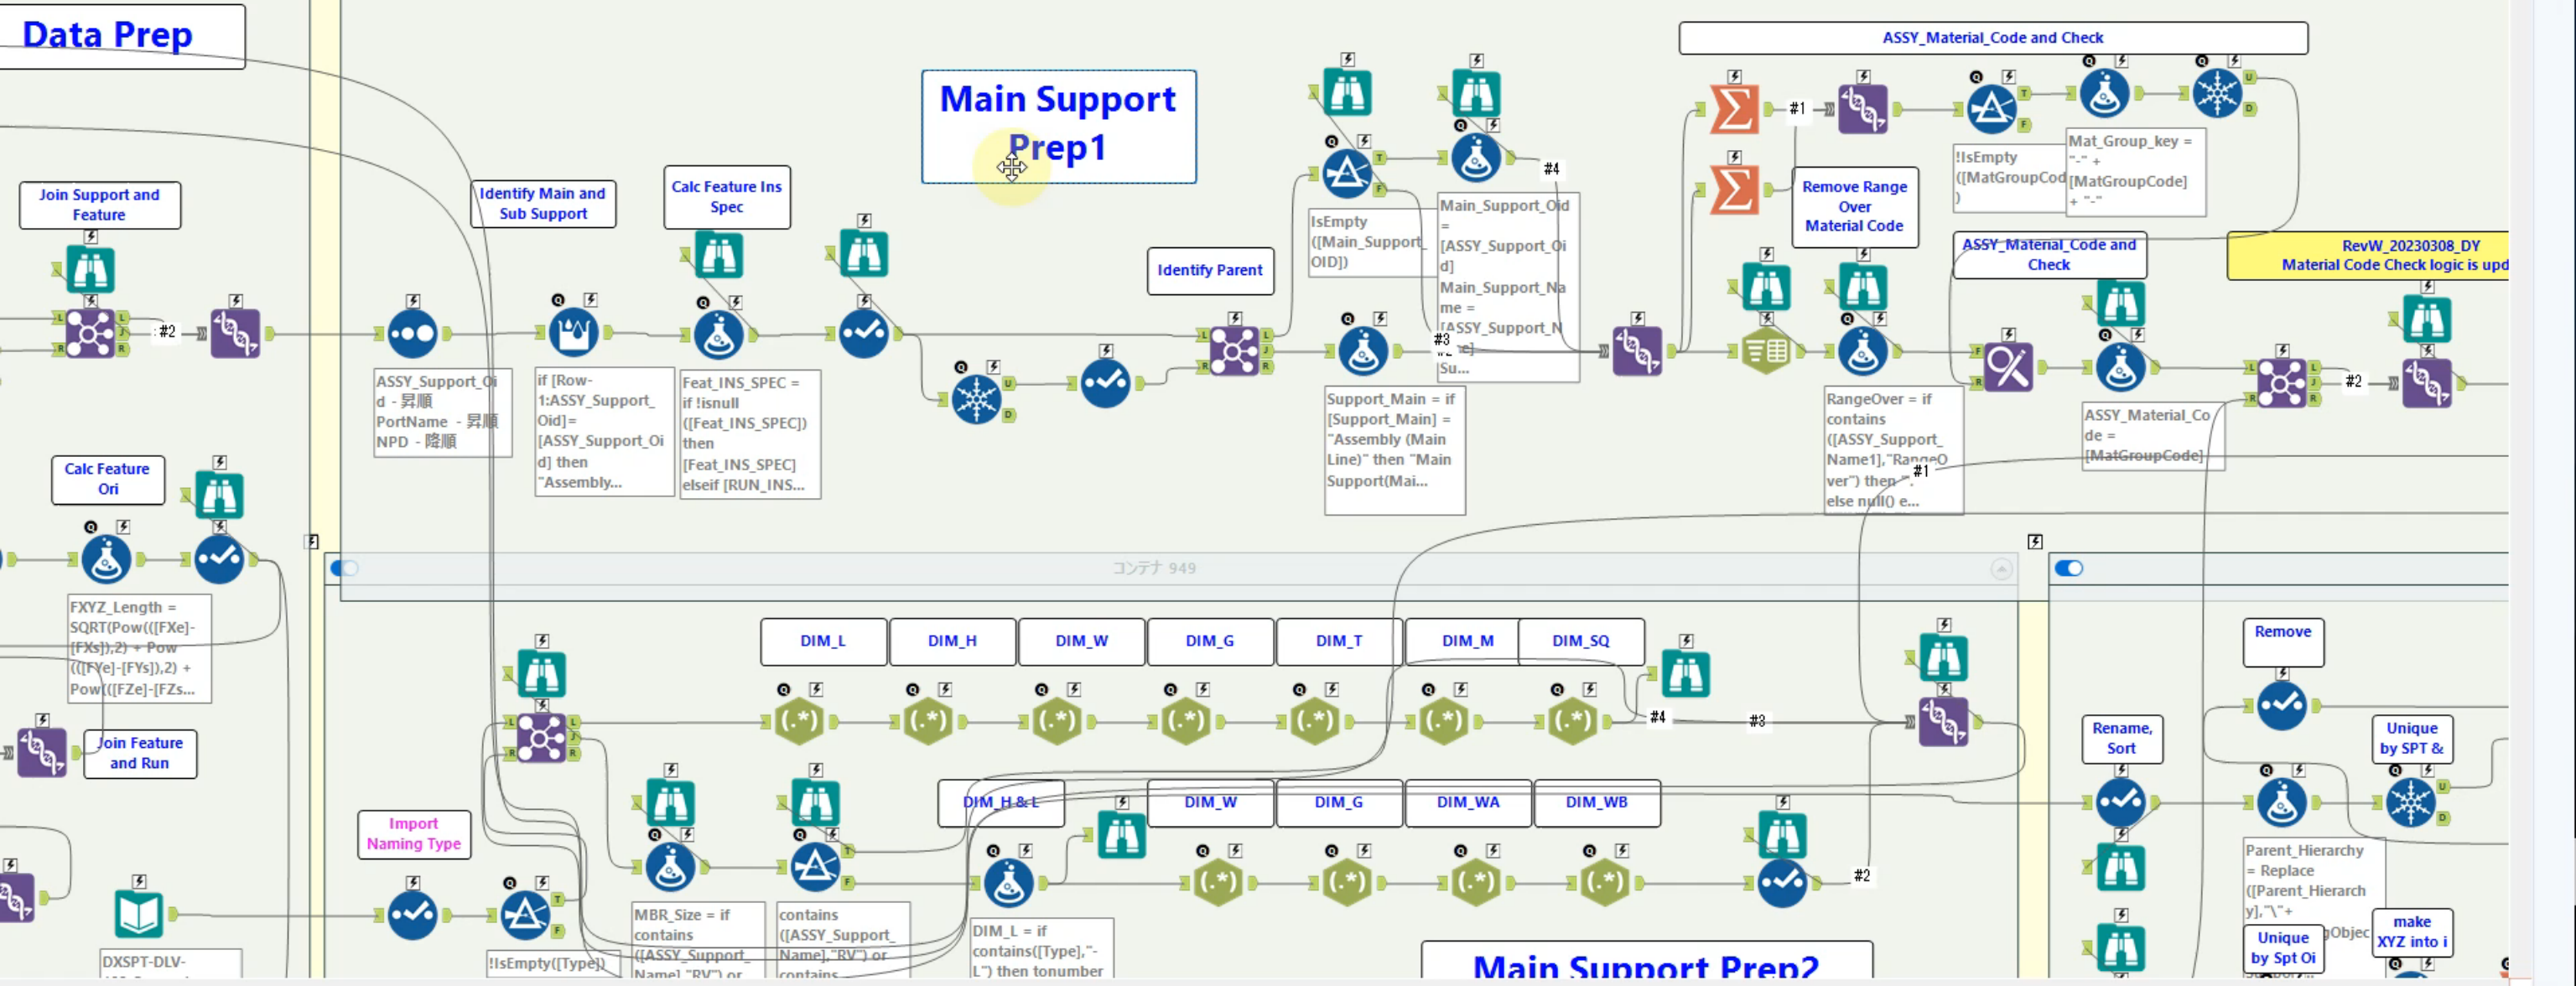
Data Prep

Main Support Prep1

ASSY_Material_Code and Check

Join Support and Feature

Identify Main and Sub Support

Calc Feature Ins Spec

Identify Parent

#2

ASSY_Support_Oid - 昇順 PortName - 昇順 NPD - 降順

if [Row-1:ASSY_Support_Oid]=[ASSY_Support_Oid] then "Assembly...

Feat_INS_SPEC = if !isnull([Feat_INS_SPEC]) then [Feat_INS_SPEC] elseif [RUN_INS...

IsEmpty([Main_Support OID])

Main_Support_Oid = [ASSY_Support_Oid] Main_Support_Name = [ASSY_Support_N... Su...

#3

#4

Support_Main = if [Support_Main] = "Assembly (Main Line)" then "Main Support(Mai...

#1

Remove Range Over Material Code

!IsEmpty([MatGroupCod...

Mat_Group_key = "-" + [MatGroupCode] + "-"

ASSY_Material_Code and Check

RevW_20230308_DY Material Code Check logic is upd

RangeOver = if contains([ASSY_Support_Name1],"RangeOver") then "... else null() e...

#1

ASSY_Material_Code = [MatGroupCode]

#2

Calc Feature Ori

FXYZ_Length = SQRT(Pow(([FXe]-[FXs]),2) + Pow(([FYe]-[FYs]),2) + Pow(([FZe]-[FZs...

Join Feature and Run

コンテナ 949

DIM_L | DIM_H | DIM_W | DIM_G | DIM_T | DIM_M | DIM_SQ

#4

#3

DIM_H & L | DIM_W | DIM_G | DIM_WA | DIM_WB

#2

Import Naming Type

DXSPT-DLV-

!IsEmpty([Type])

MBR_Size = if contains([ASSY_Support_Name],"RV") or

contains([ASSY_Support_Name],"RV") or contains

DIM_L = if contains([Type],"-L") then tonumber

Main Support Prep2

Remove

Rename, Sort

Unique by SPT &

Parent_Hierarchy = Replace([Parent_Hierarchy],"\"+

Unique by Spt Oi

make XYZ into i